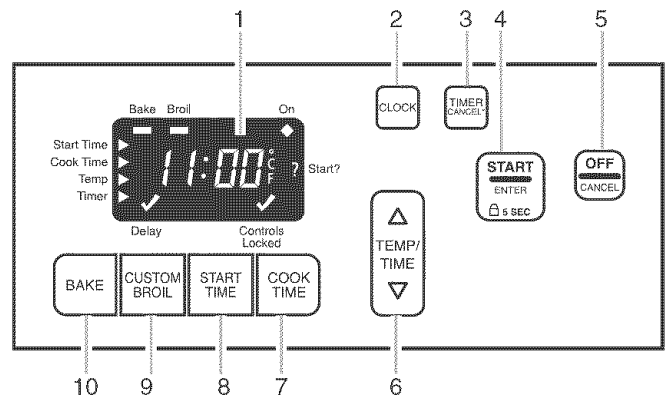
1
2
3
4
5
Bake Broil On
Start Time
Cook Time
Temp
Timer
11:00
°C
F
? Start?
Delay
Controls Locked
CLOCK
TIMER CANCEL
START
ENTER
5 SEC
OFF
CANCEL
TEMP/ TIME
BAKE
CUSTOM BROIL
START TIME
COOK TIME
10
9
8
7
6